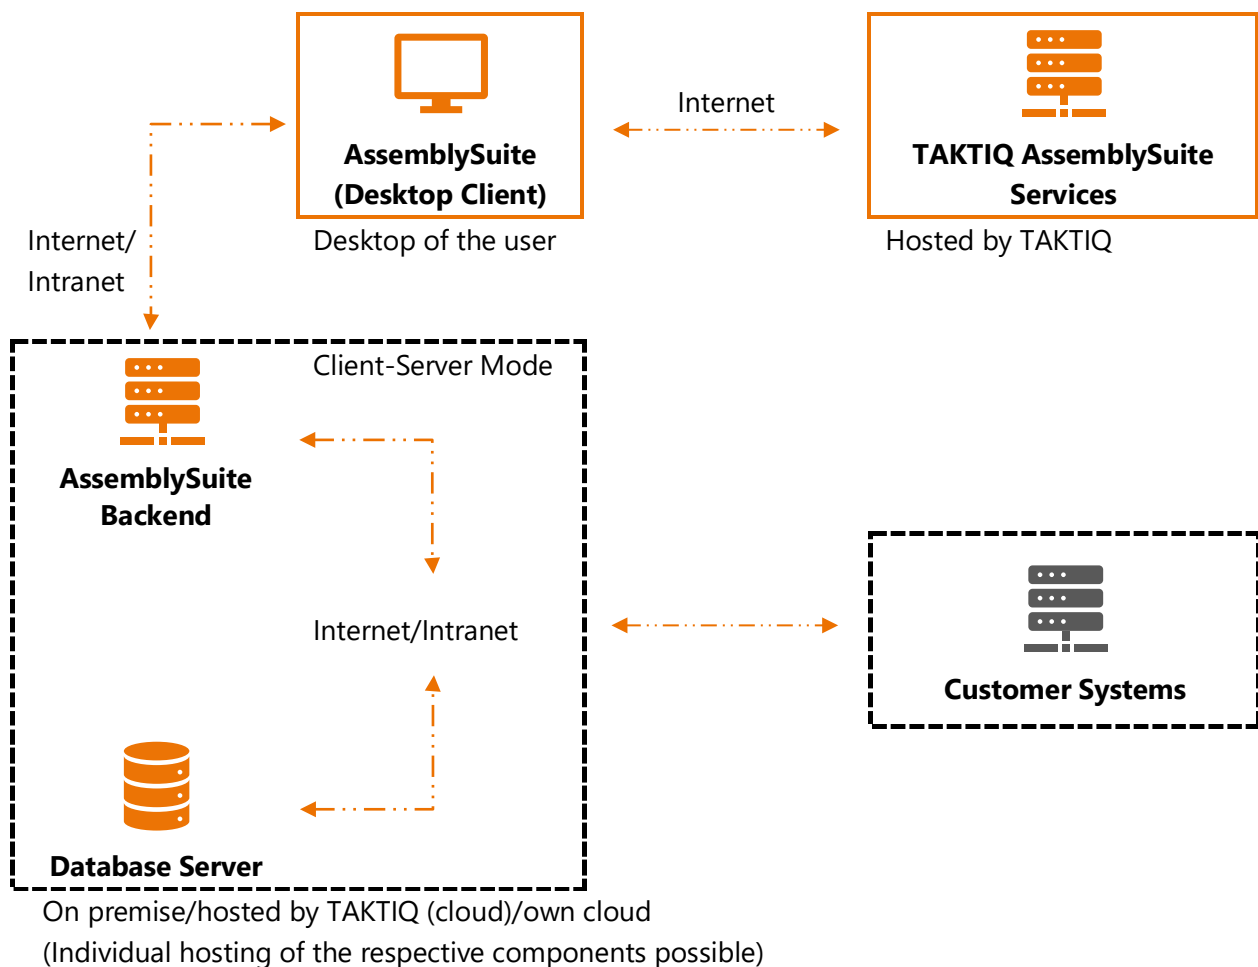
AssemblySuite (Desktop Client)

Desktop of the user

Internet

TAKTIQ AssemblySuite Services

Hosted by TAKTIQ

Internet/ Intranet

Client-Server Mode

AssemblySuite Backend

Internet/Intranet

Customer Systems

Database Server

On premise/hosted by TAKTIQ (cloud)/own cloud
(Individual hosting of the respective components possible)